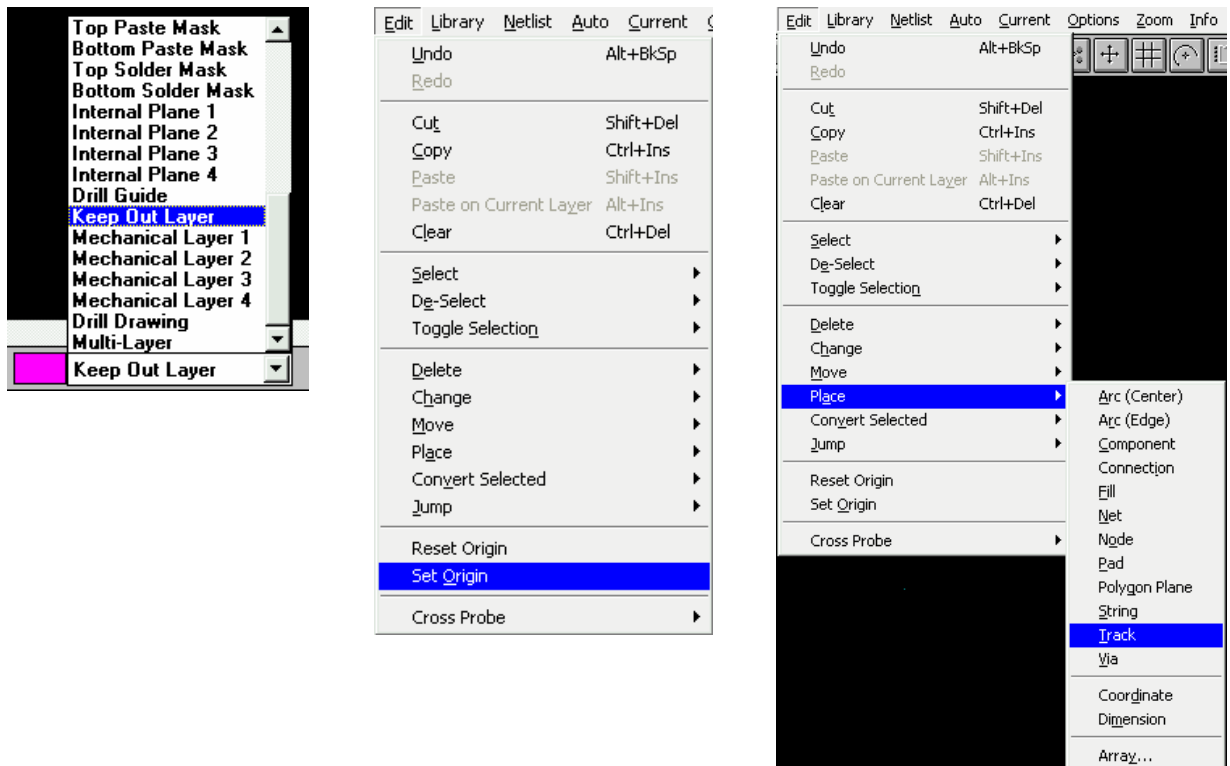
Top Paste Mask
Bottom Paste Mask
Top Solder Mask
Bottom Solder Mask
Internal Plane 1
Internal Plane 2
Internal Plane 3
Internal Plane 4
Drill Guide
Keep Out Layer
Mechanical Layer 1
Mechanical Layer 2
Mechanical Layer 3
Mechanical Layer 4
Drill Drawing
Multi-Layer
Keep Out Layer

Edit Library Netlist Auto Current
Undo Alt+BkSp
Redo
Cut Shift+Del
Copy Ctrl+Ins
Paste Shift+Ins
Paste on Current Layer Alt+Ins
Clear Ctrl+Del
Select
De-Select
Toggle Selection
Delete
Change
Move
Place
Convert Selected
Jump
Reset Origin
Set Origin
Cross Probe

Edit Library Netlist Auto Current Options Zoom Info
Undo Alt+BkSp
Redo
Cut Shift+Del
Copy Ctrl+Ins
Paste Shift+Ins
Paste on Current Layer Alt+Ins
Clear Ctrl+Del
Select
De-Select
Toggle Selection
Delete
Change
Move
Place
Convert Selected
Jump
Reset Origin
Set Origin
Cross Probe

Arc (Center)
Arc (Edge)
Component
Connection
Fill
Net
Node
Pad
Polygon Plane
String
Track
Via
Coordinate
Dimension
Array...